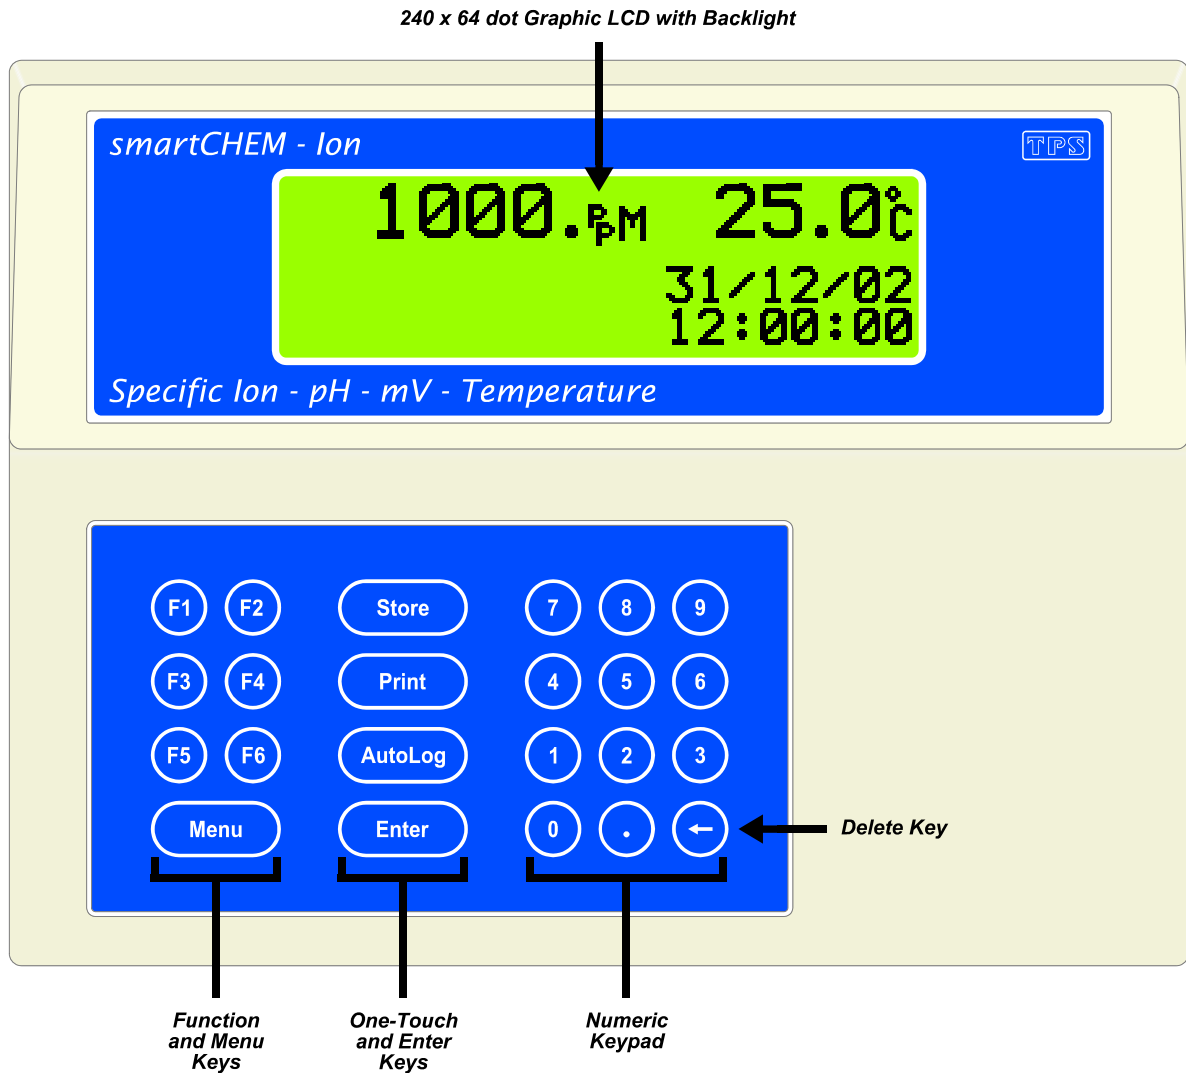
240 x 64 dot Graphic LCD with Backlight

smartCHEM - Ion

TPS

1000.ppM 25.0°C

31/12/02
12:00:00

Specific Ion - pH - mV - Temperature

F1 F2
F3 F4
F5 F6
Menu

Store
Print
AutoLog
Enter

7 8 9
4 5 6
1 2 3
0 . ←

Delete Key

Function and Menu Keys

One-Touch and Enter Keys

Numeric Keypad